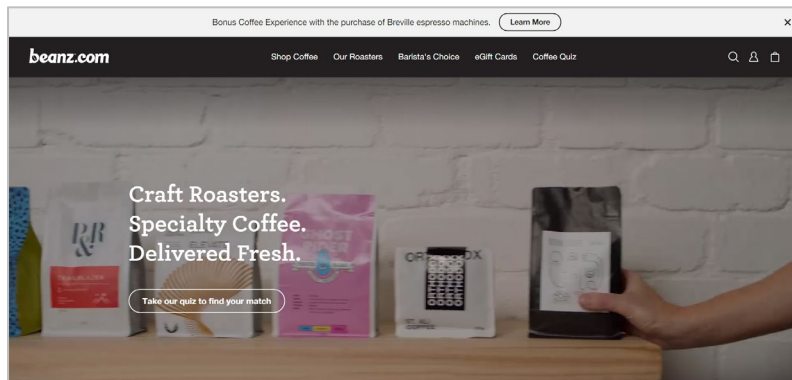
Bonus Coffee Experience with the purchase of Breville espresso machines. Learn More ×

beanz.com

Shop Coffee Our Roasters Barista's Choice eGift Cards Coffee Quiz

Craft Roasters.
Specialty Coffee.
Delivered Fresh.

Take our quiz to find your match

R&R

GHOST

ORI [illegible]OX